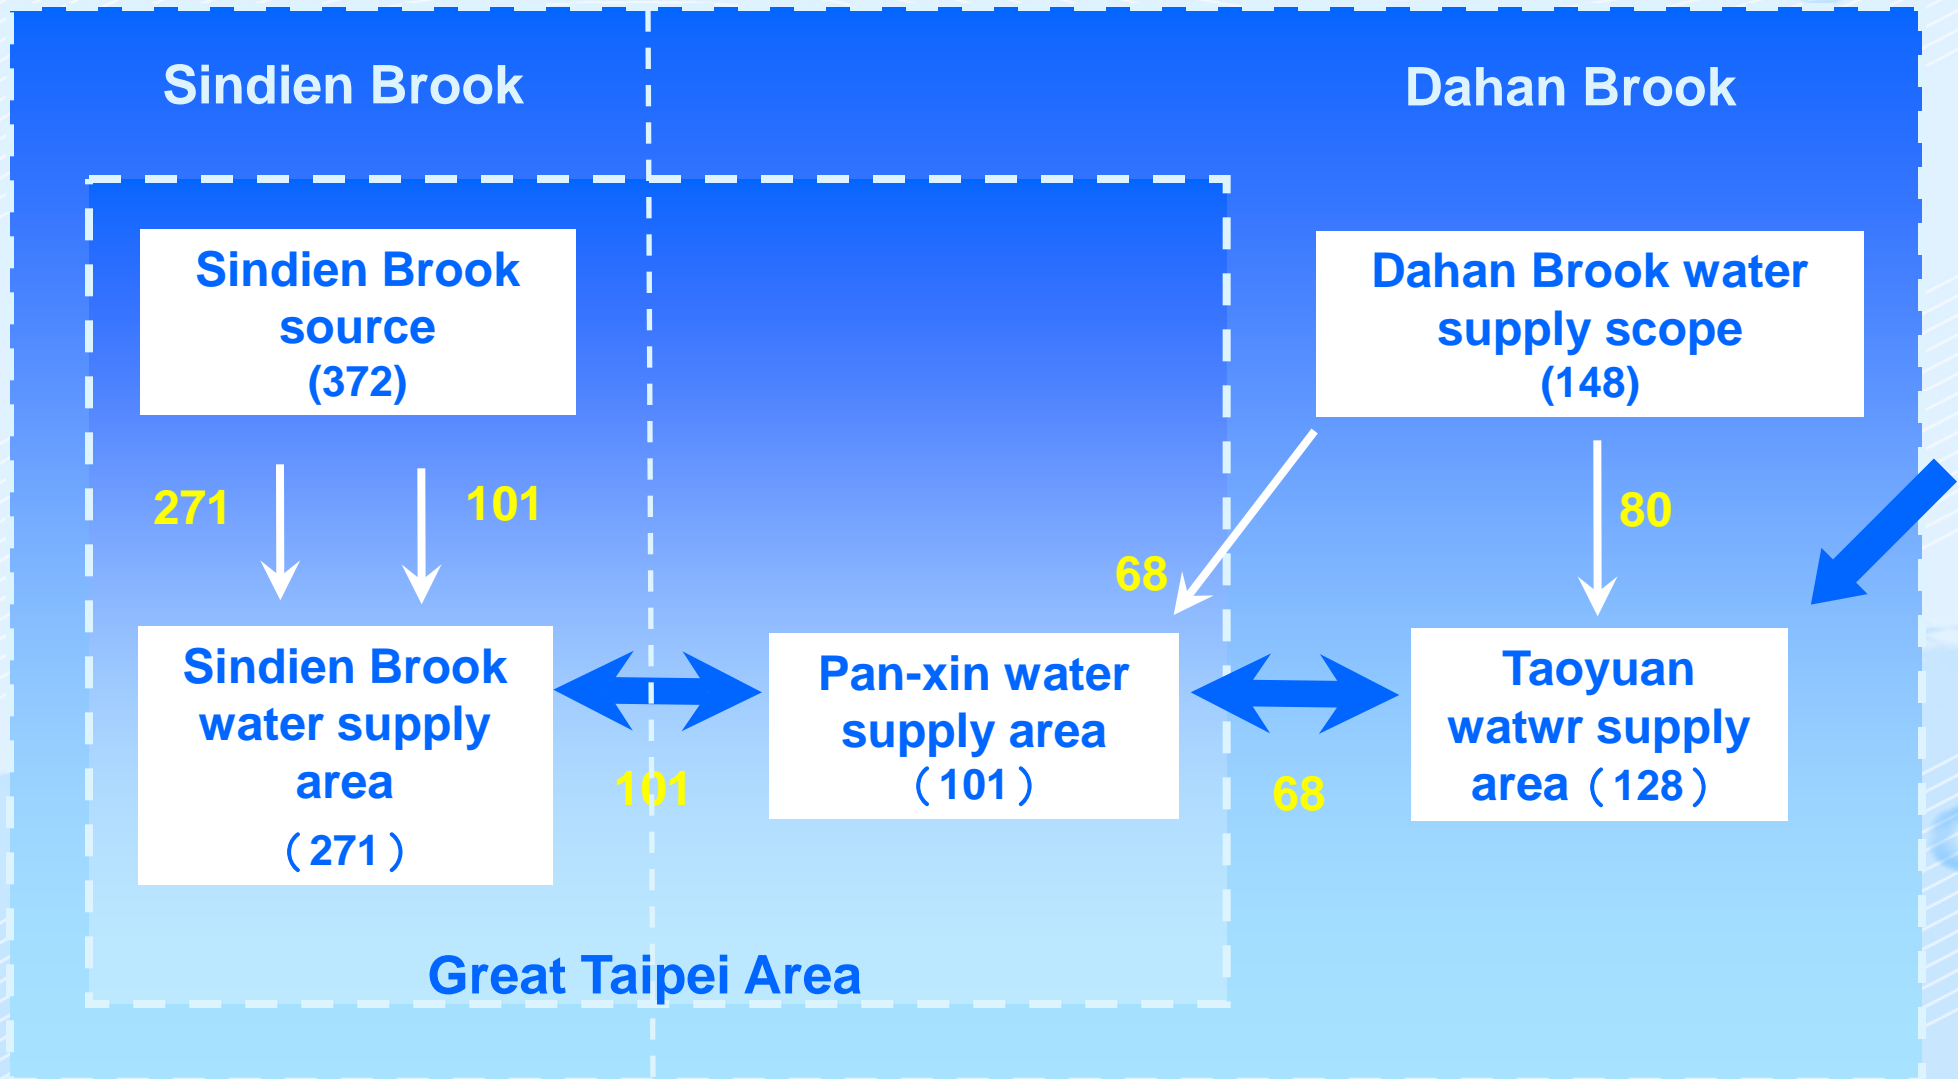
Sindien Brook

Dahan Brook

Sindien Brook source (372)

Dahan Brook water supply scope (148)

271

101

68

80

Sindien Brook water supply area （271）

101

Pan-xin water supply area （101）

68

Taoyuan watwr supply area （128）

Great Taipei Area